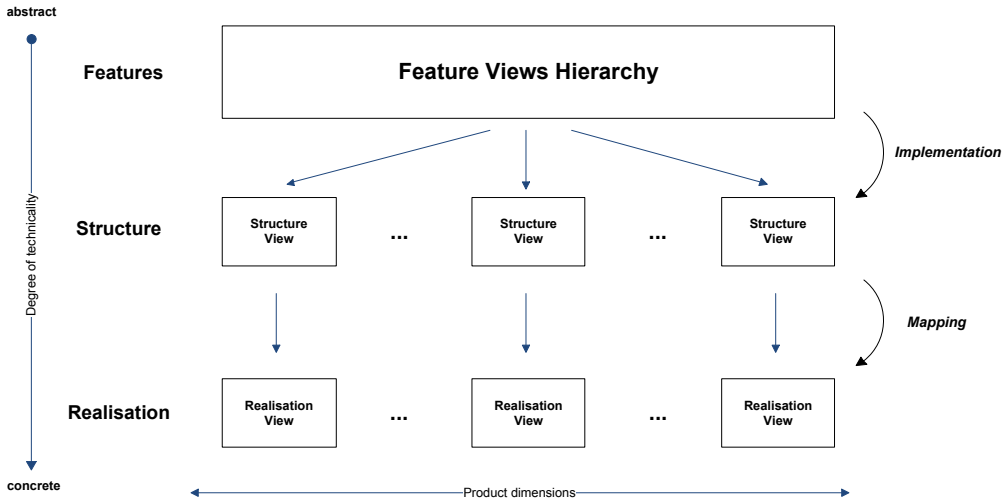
abstract

Degree of technicallly

concrete

Features

Feature Views Hierarchy

Implementation

Structure

Structure View

...

Structure View

...

Structure View

Mapping

Realisation

Realisation View

...

Realisation View

...

Realisation View

Product dimensions